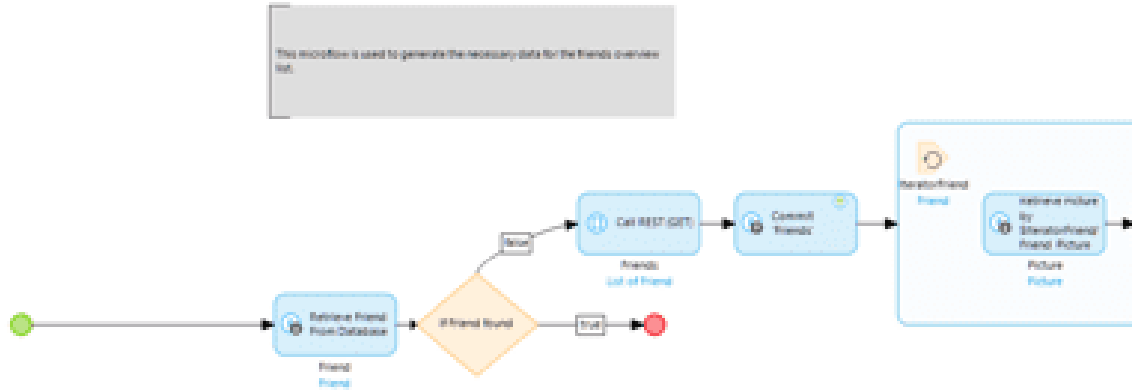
This microflow is used to generate the necessary data for the friends overview list.

Retrieve Friend From Database

Friend
Friend

If Friend found

false

Call REST (GET)

Friends
List of Friend

Commit 'Friends'

true

IteratorFriend
Friend

Retrieve Picture by $IteratorFriend/Friend_Picture

Picture
Picture